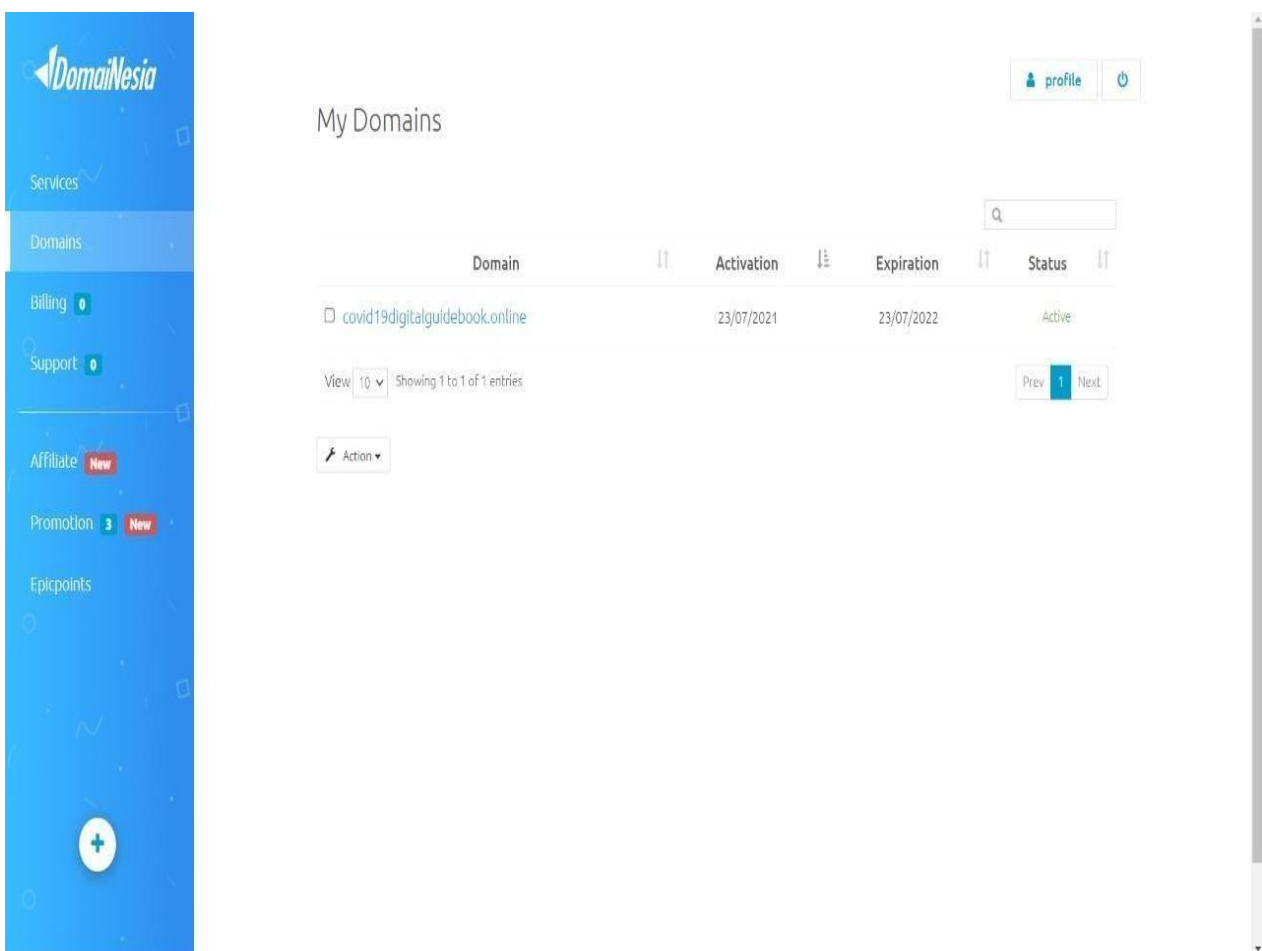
DomaiNesia

Services

Domains

Billing 0

Support 0

Affiliate New

Promotion 3 New

Epicpoints

profile

My Domains

| Domain | Activation | Expiration | Status |
|---|---|---|---|
| covid19digitalguidebook.online | 23/07/2021 | 23/07/2022 | Active |

View 10 Showing 1 to 1 of 1 entries

Prev 1 Next

Action